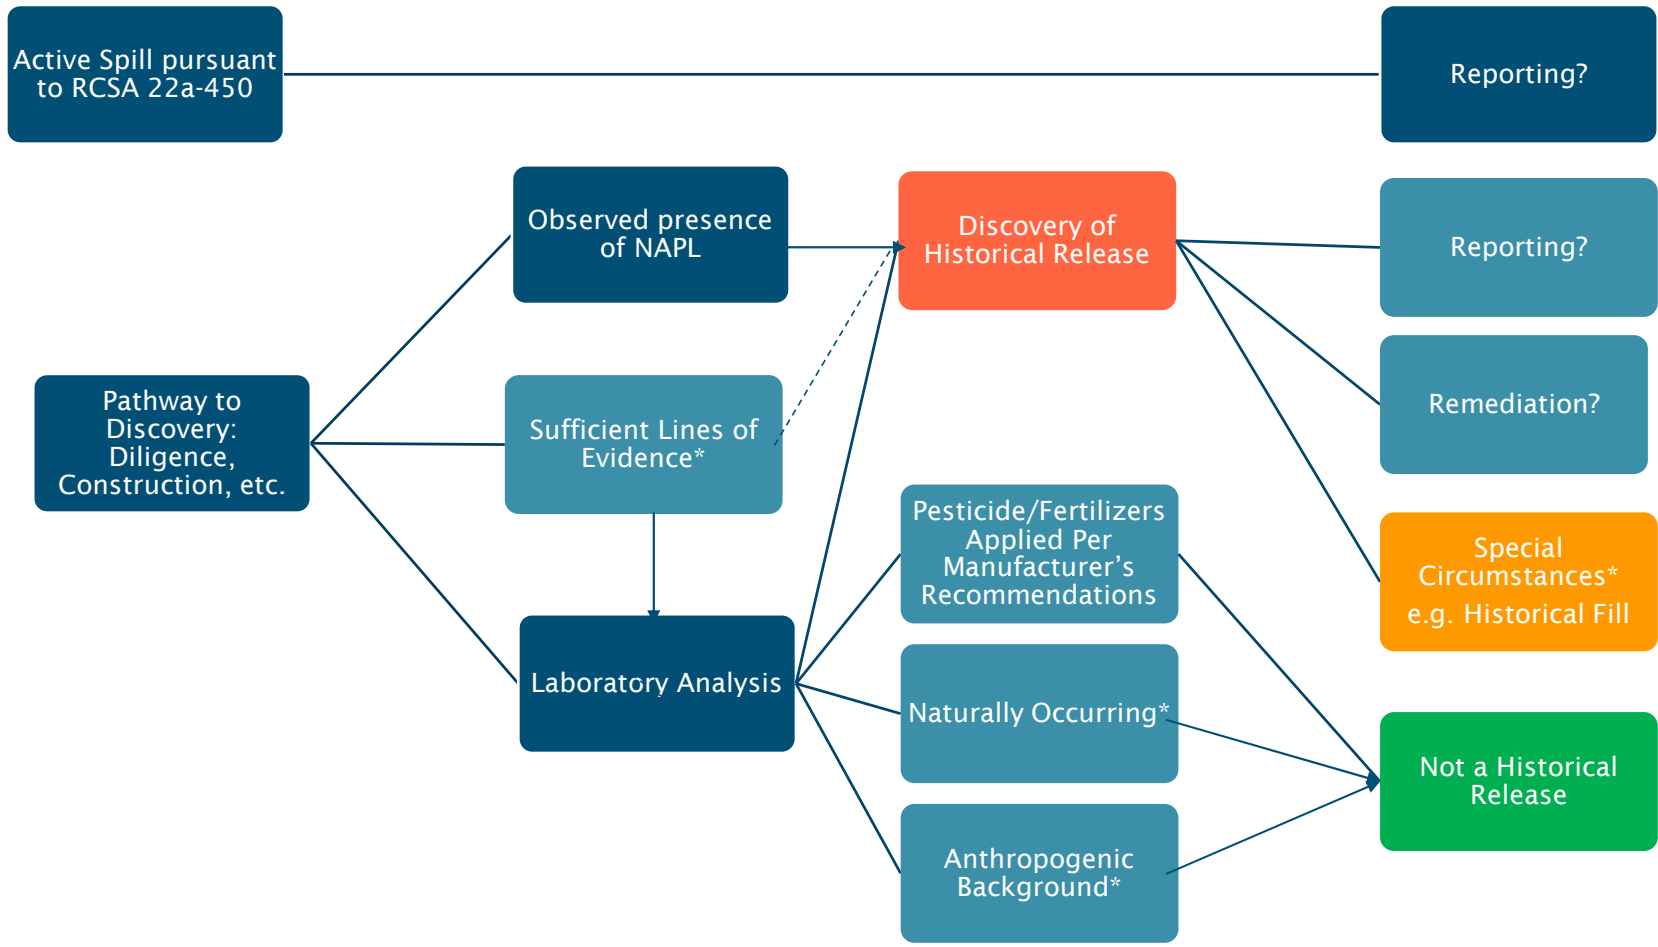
Active Spill pursuant to RCSA 22a-450

Reporting?

Observed presence of NAPL

Discovery of Historical Release

Reporting?

Remediation?

Pathway to Discovery: Diligence, Construction, etc.

Sufficient Lines of Evidence*

Pesticide/Fertilizers Applied Per Manufacturer’s Recommendations

Special Circumstances*
e.g. Historical Fill

Laboratory Analysis

Naturally Occurring*

Not a Historical Release

Anthropogenic Background*